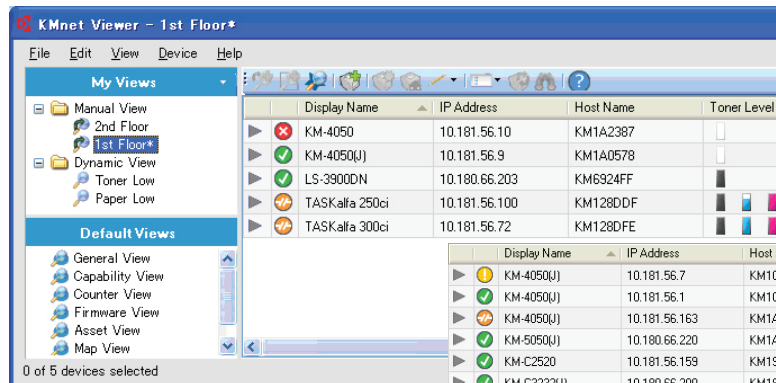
KMnet Viewer - 1st Floor*

File Edit View Device Help

My Views

Manual View
2nd Floor
1st Floor*
Dynamic View
Toner Low
Paper Low

Default Views

General View
Capability View
Counter View
Firmware View
Asset View
Map View

0 of 5 devices selected

| | | Display Name | IP Address | Host Name | Toner Level |
|---|---|---|---|---|---|
| | | KM-4050 | 10.181.56.10 | KM1A2387 | |
| | | KM-4050(J) | 10.181.56.9 | KM1A0578 | |
| | | LS-3900DN | 10.180.66.203 | KM6924FF | |
| | | TASKalfa 250ci | 10.181.56.100 | KM128DDF | |
| | | TASKalfa 300ci | 10.181.56.72 | KM128DFE | |

| | | Display Name | IP Address | Host |
|---|---|---|---|---|
| | | KM-4050(J) | 10.181.56.7 | KM10 |
| | | KM-4050(J) | 10.181.56.1 | KM10 |
| | | KM-4050(J) | 10.181.56.163 | KM1A |
| | | KM-5050(J) | 10.180.66.220 | KM1A |
| | | KM-C2520 | 10.181.56.159 | KM19 |
| | | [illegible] | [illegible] | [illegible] |